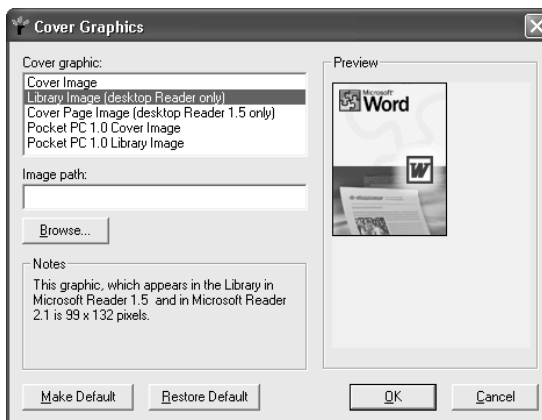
Cover Graphics

Cover graphic:
Cover Image
Library Image (desktop Reader only)
Cover Page Image (desktop Reader 1.5 only)
Pocket PC 1.0 Cover Image
Pocket PC 1.0 Library Image

Image path:

Browse...

Notes
This graphic, which appears in the Library in Microsoft Reader 1.5 and in Microsoft Reader 2.1 is 99 x 132 pixels.

Preview
Microsoft Word

Make Default
Restore Default
OK
Cancel